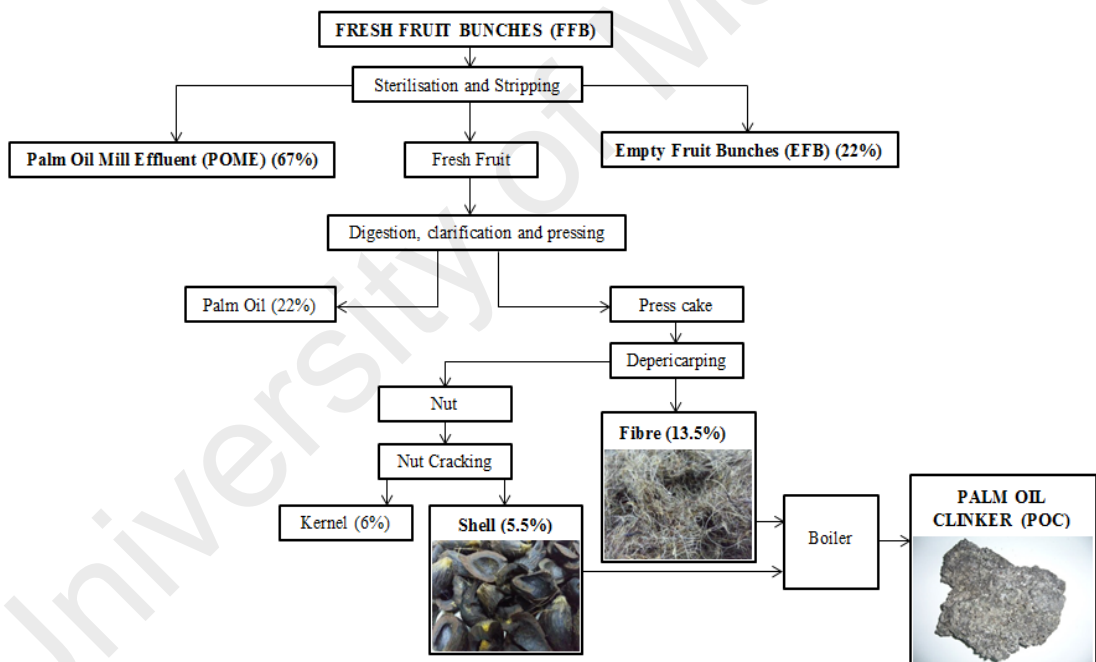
FRESH FRUIT BUNCHES (FFB)

Sterilisation and Stripping

Palm Oil Mill Effluent (POME) (67%)

Fresh Fruit

Empty Fruit Bunches (EFB) (22%)

Digestion, clarification and pressing

Palm Oil (22%)

Press cake

Depericarping

Nut

Fibre (13.5%)

Nut Cracking

Kernel (6%)

Shell (5.5%)

Boiler

PALM OIL CLINKER (POC)

University of Malaya